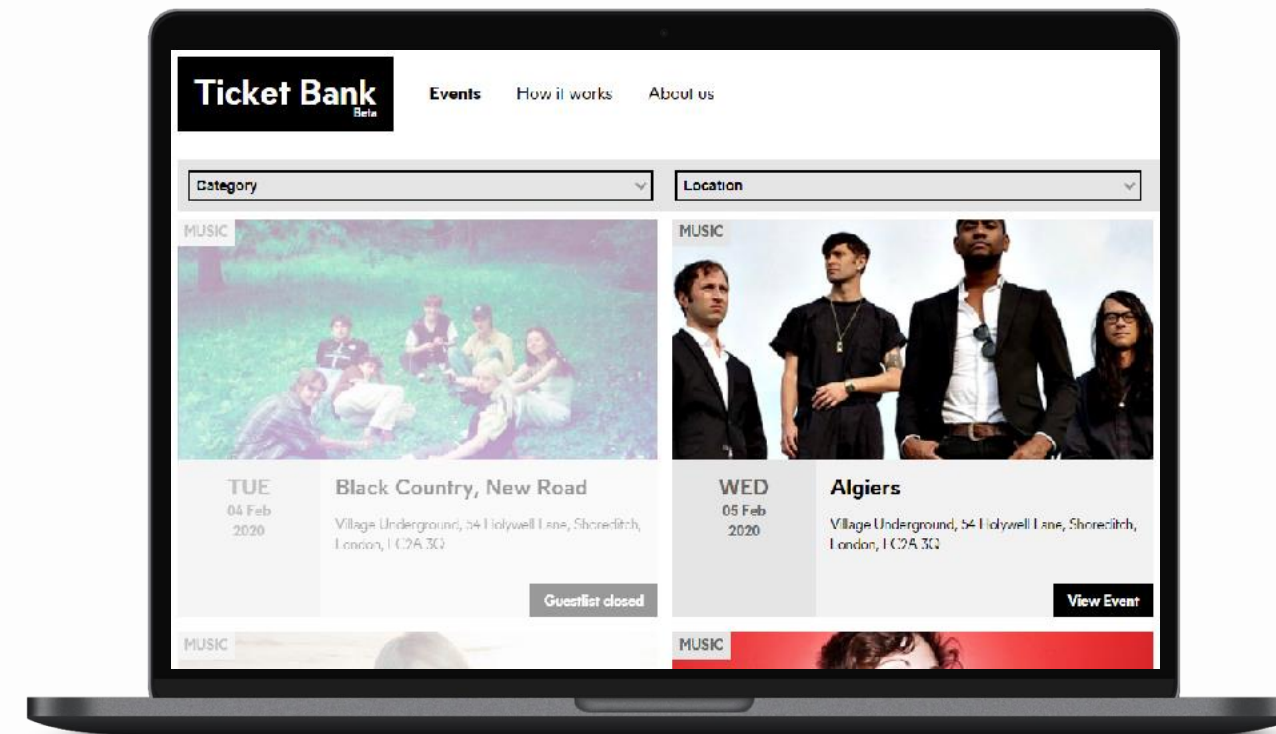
Ticket Bank
Beta

Events How it works About us

Category

Location

MUSIC

TUE
04 Feb
2020

Black Country, New Road

Village Underground, 54 Holywell Lane, Shoreditch, London, EC2A 3Q

Guestlist closed

MUSIC

WED
05 Feb
2020

Algiers

Village Underground, 54 Holywell Lane, Shoreditch, London, EC2A 3Q

View Event

MUSIC

MUSIC